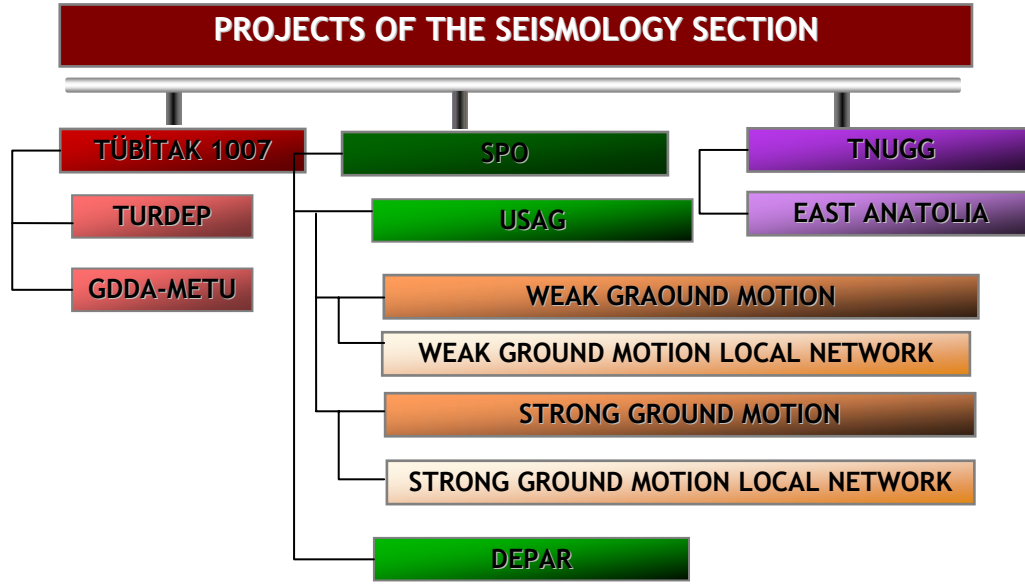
PROJECTS OF THE SEISMOLOGY SECTION

TÜBİTAK 1007

TURDEP

GDDA-METU

SPO

USAG

WEAK GRAOUND MOTION

WEAK GROUND MOTION LOCAL NETWORK

STRONG GROUND MOTION

STRONG GROUND MOTION LOCAL NETWORK

DEPAR

TNUGG

EAST ANATOLIA